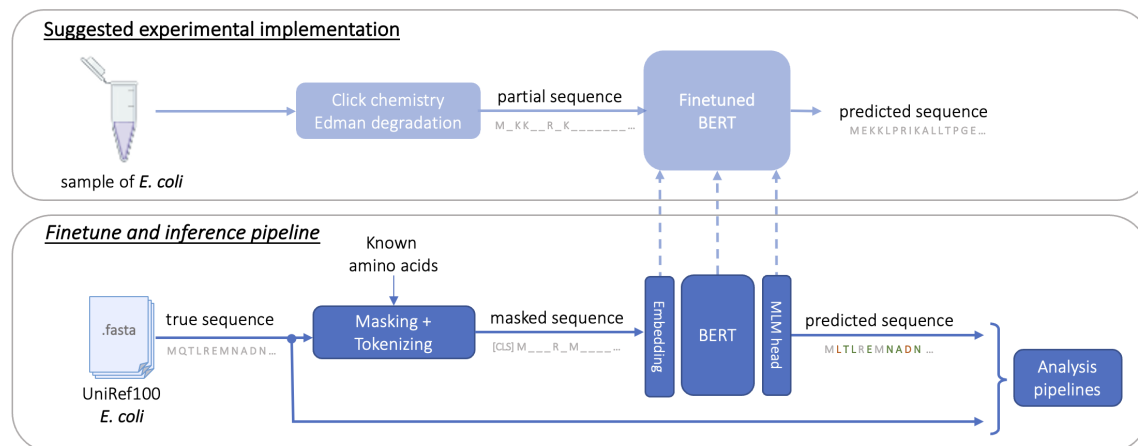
Suggested experimental implementation

sample of *E. coli*

Click chemistry
Edman degradation

partial sequence
M\_KK\_\_R\_K\_\_\_\_\_\_\_...

Finetuned
BERT

predicted sequence
MEKKLPRIKALLTPGE...

*Finetune and inference pipeline*

Known
amino acids

.fasta

UniRef100
*E. coli*

true sequence
MQTLREMNADN...

Masking +
Tokenizing

masked sequence
[CLS] M\_\_\_R\_M\_\_\_\_...

Embedding

BERT

MLM head

predicted sequence
MLTLREMNADN...

Analysis
pipelines